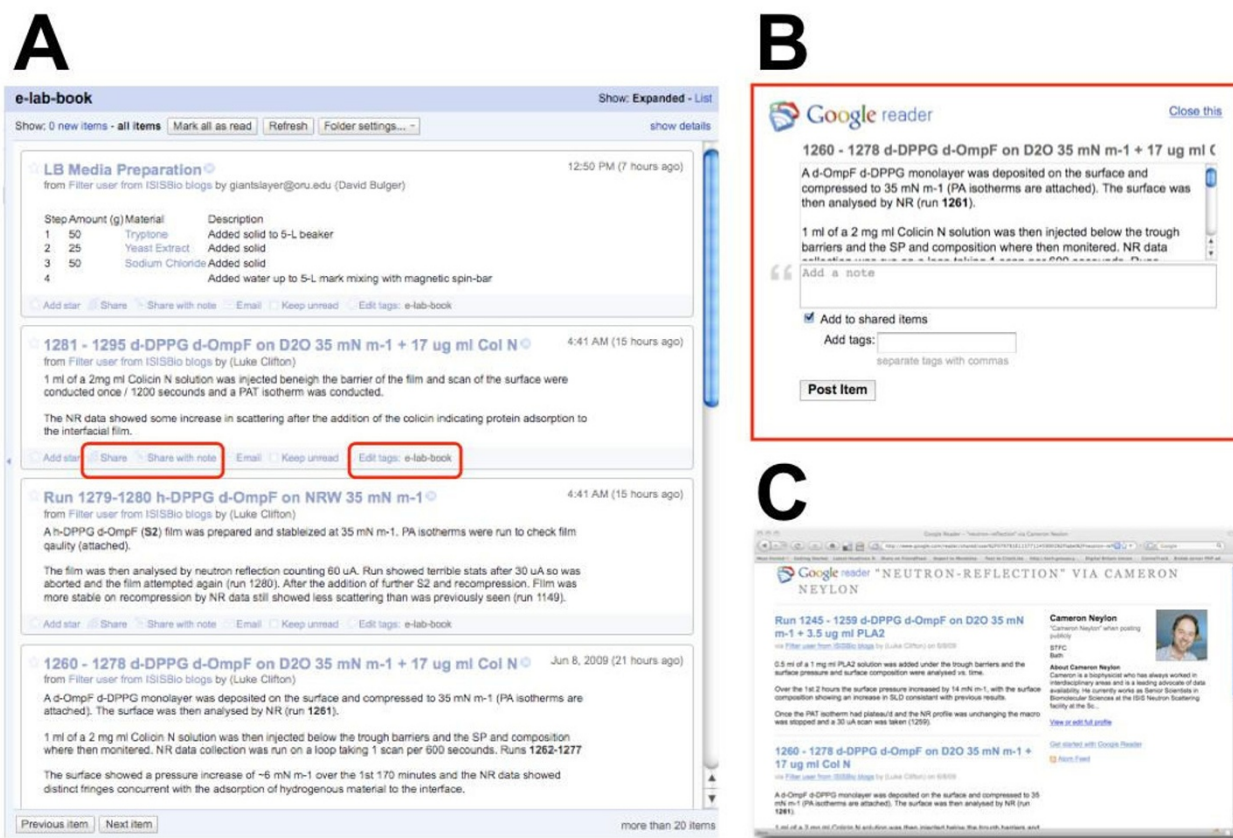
A

e-lab-book

Show: Expanded - List

Show: 0 new items - all items Mark all as read Refresh Folder settings...

show details

LB Media Preparation

12:50 PM (7 hours ago)

from Filter user from ISISBio blogs by giantslayer@oru.edu (David Bulger)

| Step | Amount (g) | Material | Description |
|---|---|---|---|
| 1 | 50 | Tryptone | Added solid to 5-L beaker |
| 2 | 25 | Yeast Extract | Added solid |
| 3 | 50 | Sodium Chloride | Added solid |
| 4 | | | Added water up to 5-L mark mixing with magnetic spin-bar |

Add star Share Share with note Email Keep unread Edit tags: e-lab-book

1281 - 1295 d-DPPG d-OmpF on D2O 35 mN m-1 + 17 ug ml Col N

4:41 AM (15 hours ago)

from Filter user from ISISBio blogs by (Luke Clifton)

1 ml of a 2mg ml Colicin N solution was injected beneigh the barrier of the film and scan of the surface were conducted once / 1200 secounds and a PAT isotherm was conducted.

The NR data showed some increase in scattering after the addition of the colicin indicating protein adsorption to the interfacial film.

Add star Share Share with note Email Keep unread Edit tags: e-lab-book

Run 1279-1280 h-DPPG d-OmpF on NRW 35 mN m-1

4:41 AM (15 hours ago)

from Filter user from ISISBio blogs by (Luke Clifton)

A h-DPPG d-OmpF (S2) film was prepared and stableized at 35 mN m-1. PA isotherms were run to check film qaulity (attached).

The film was then analysed by neutron reflection counting 60 uA. Run showed terrible stats after 30 uA so was aborted and the film attempted again (run 1280). After the addition of further S2 and recompression. FIlm was more stable on recompression by NR data still showed less scattering than was previously seen (run 1149).

Add star Share Share with note Email Keep unread Edit tags: e-lab-book

1260 - 1278 d-DPPG d-OmpF on D2O 35 mN m-1 + 17 ug ml Col N

Jun 8, 2009 (21 hours ago)

from Filter user from ISISBio blogs by (Luke Clifton)

A d-OmpF d-DPPG monolayer was deposited on the surface and compressed to 35 mN m-1 (PA isotherms are attached). The surface was then analysed by NR (run 1261).

1 ml of a 2 mg ml Colicin N solution was then injected below the trough barriers and the SP and composition where then monitered. NR data collection was run on a loop taking 1 scan per 600 secounds. Runs 1262-1277

The surface showed a pressure increase of ~6 mN m-1 over the 1st 170 minutes and the NR data showed distinct fringes concurrent with the adsorption of hydrogenous material to the interface.

Previous item Next item

more than 20 items

B

Google reader

Close this

1260 - 1278 d-DPPG d-OmpF on D2O 35 mN m-1 + 17 ug ml C

A d-OmpF d-DPPG monolayer was deposited on the surface and compressed to 35 mN m-1 (PA isotherms are attached). The surface was then analysed by NR (run 1261).

1 ml of a 2 mg ml Colicin N solution was then injected below the trough barriers and the SP and composition where then monitered. NR data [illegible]

Add a note

Add to shared items

Add tags:

separate tags with commas

Post Item

C

Google reader "NEUTRON-REFLECTION" VIA CAMERON NEYLON

Run 1245 - 1259 d-DPPG d-OmpF on D2O 35 mN m-1 + 3.5 ug ml PLA2

via Filter user from ISISBio blogs by (Luke Clifton) on 5/8/09

0.5 ml of a 1 mg ml PLA2 solution was added under the trough barriers and the surface pressure and surface composition were analysed vs. time.

Over the 1st 2 hours the surface pressure increased by 14 mN m-1, with the surface composition showing an increase in SLD consistent with previous results.

Once the PAT isotherm had plateau'd and the NR profile was unchanging the macro was stopped and a 30 uA scan was taken (1259).

1260 - 1278 d-DPPG d-OmpF on D2O 35 mN m-1 + 17 ug ml Col N

via Filter user from ISISBio blogs by (Luke Clifton) on 6/8/09

A d-OmpF d-DPPG monolayer was deposited on the surface and compressed to 35 mN m-1 (PA isotherms are attached). The surface was then analysed by NR (run 1261).

Cameron Neylon

"Cameron Neylon" when posting publicly

STFC

Bath

About Cameron Neylon

Cameron is a biophysicist who has always worked in interdisciplinary areas and is a leading advocate of data availability. He currently works as Senior Scientist in Biomolecular Sciences at the ISIS Neutron Scattering facility at the Sc...

View or edit full profile

Get started with Google Reader

Atom Feed